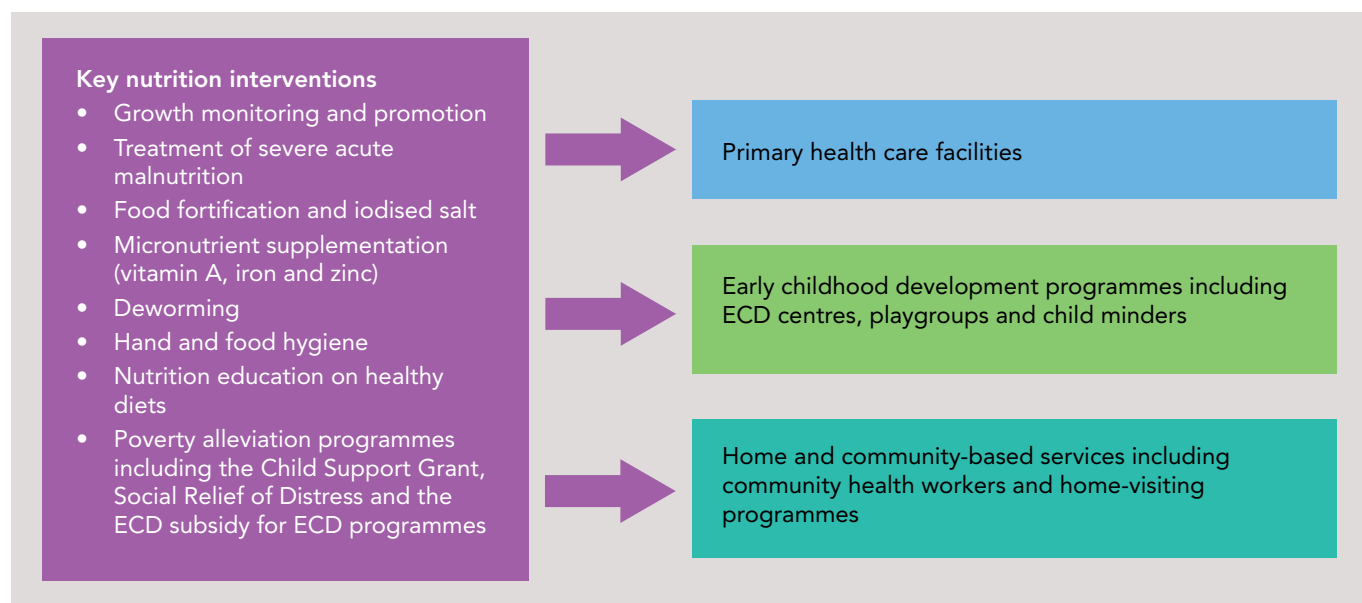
Key nutrition interventions
- Growth monitoring and promotion
- Treatment of severe acute malnutrition
- Food fortification and iodised salt
- Micronutrient supplementation (vitamin A, iron and zinc)
- Deworming
- Hand and food hygiene
- Nutrition education on healthy diets
- Poverty alleviation programmes including the Child Support Grant, Social Relief of Distress and the ECD subsidy for ECD programmes

Primary health care facilities

Early childhood development programmes including ECD centres, playgroups and child minders

Home and community-based services including community health workers and home-visiting programmes